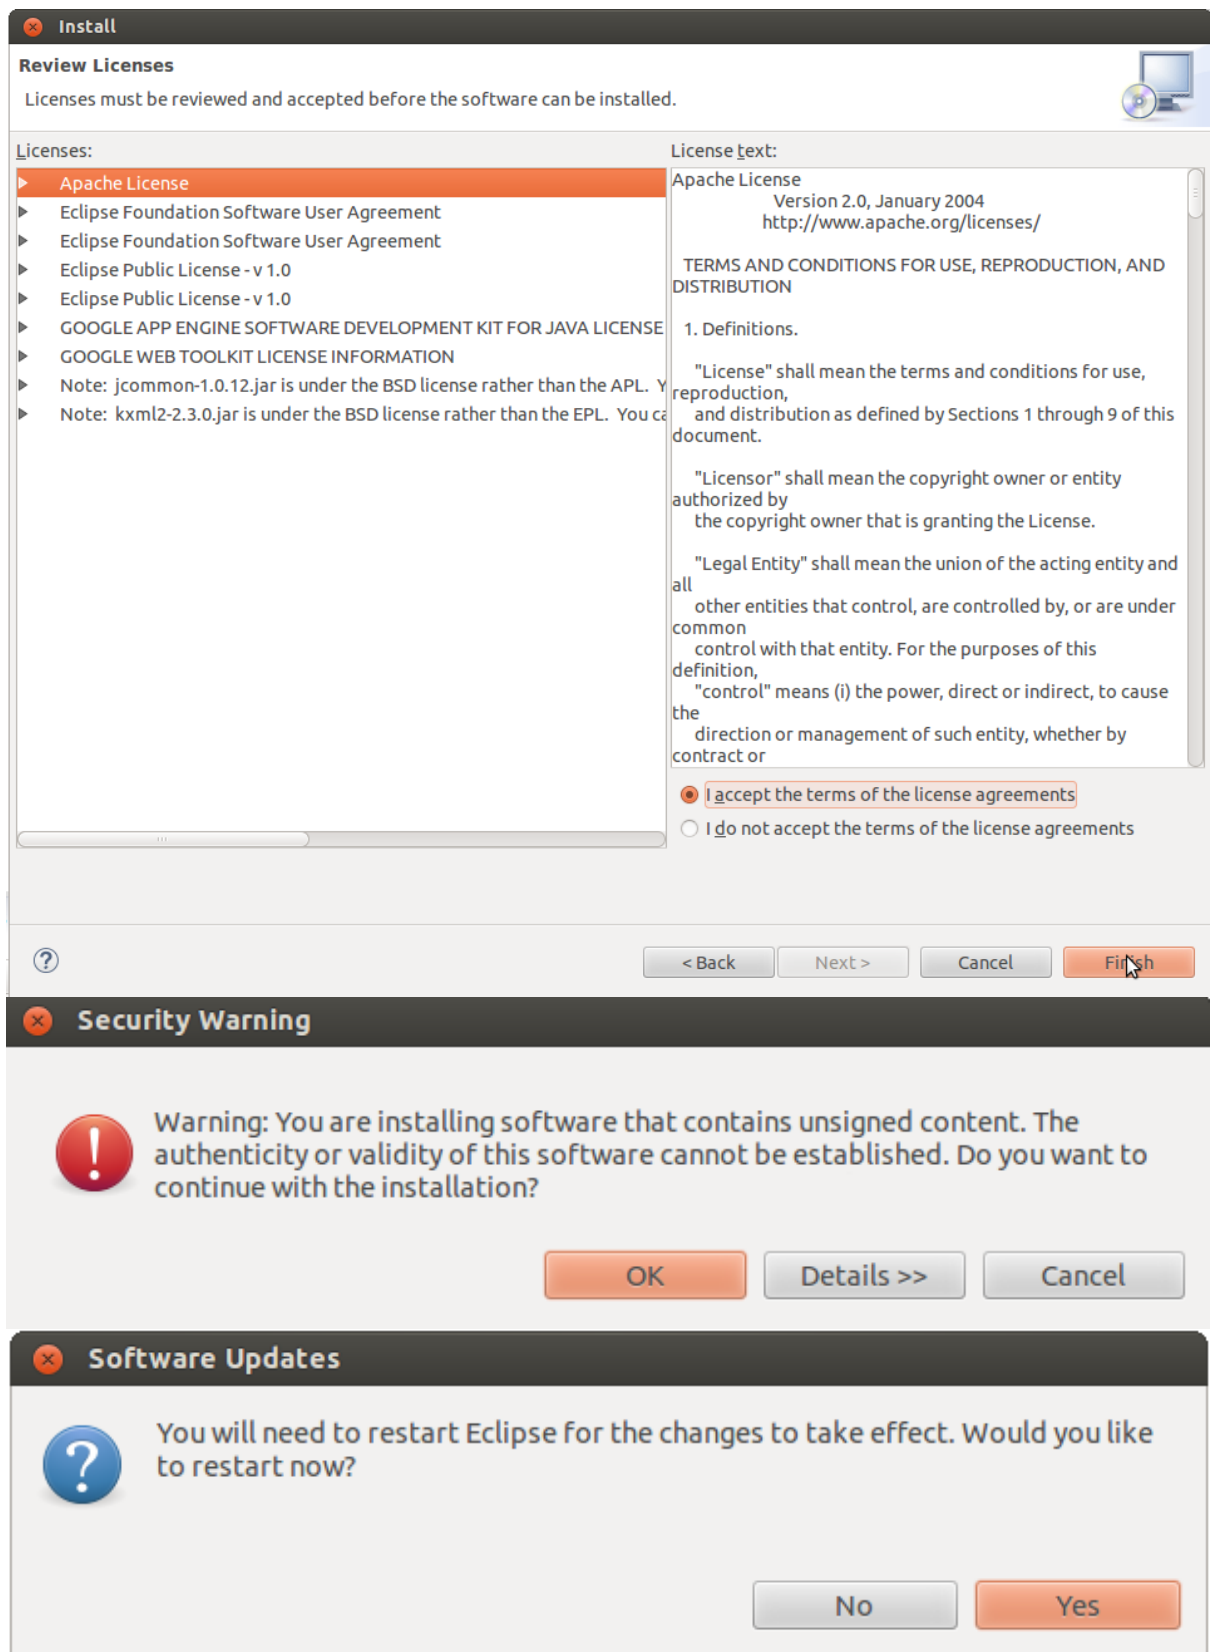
Install

Review Licenses

Licenses must be reviewed and accepted before the software can be installed.

Licenses:

Apache License
Eclipse Foundation Software User Agreement
Eclipse Foundation Software User Agreement
Eclipse Public License - v 1.0
Eclipse Public License - v 1.0
GOOGLE APP ENGINE SOFTWARE DEVELOPMENT KIT FOR JAVA LICENSE
GOOGLE WEB TOOLKIT LICENSE INFORMATION
Note: jcommon-1.0.12.jar is under the BSD license rather than the APL. Y
Note: kxml2-2.3.0.jar is under the BSD license rather than the EPL. You ca

License text:

Apache License
Version 2.0, January 2004
http://www.apache.org/licenses/

TERMS AND CONDITIONS FOR USE, REPRODUCTION, AND DISTRIBUTION

1. Definitions.

"License" shall mean the terms and conditions for use, reproduction, and distribution as defined by Sections 1 through 9 of this document.

"Licensor" shall mean the copyright owner or entity authorized by the copyright owner that is granting the License.

"Legal Entity" shall mean the union of the acting entity and all other entities that control, are controlled by, or are under common control with that entity. For the purposes of this definition, "control" means (i) the power, direct or indirect, to cause the direction or management of such entity, whether by contract or

I accept the terms of the license agreements
I do not accept the terms of the license agreements

< Back
Next >
Cancel
Finish

Security Warning

Warning: You are installing software that contains unsigned content. The authenticity or validity of this software cannot be established. Do you want to continue with the installation?

OK
Details >>
Cancel

Software Updates

You will need to restart Eclipse for the changes to take effect. Would you like to restart now?

No
Yes